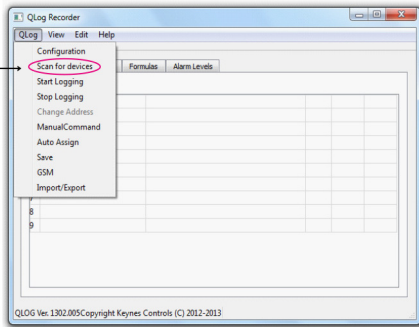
QLog Recorder

QLog View Edit Help

Configuration
Scan for devices
Start Logging
Stop Logging
Change Address
ManualCommand
Auto Assign
Save
GSM
Import/Export

Formulas Alarm Levels

8
9

QLOG Ver. 1302.005Copyright Keynes Controls (C) 2012-2013